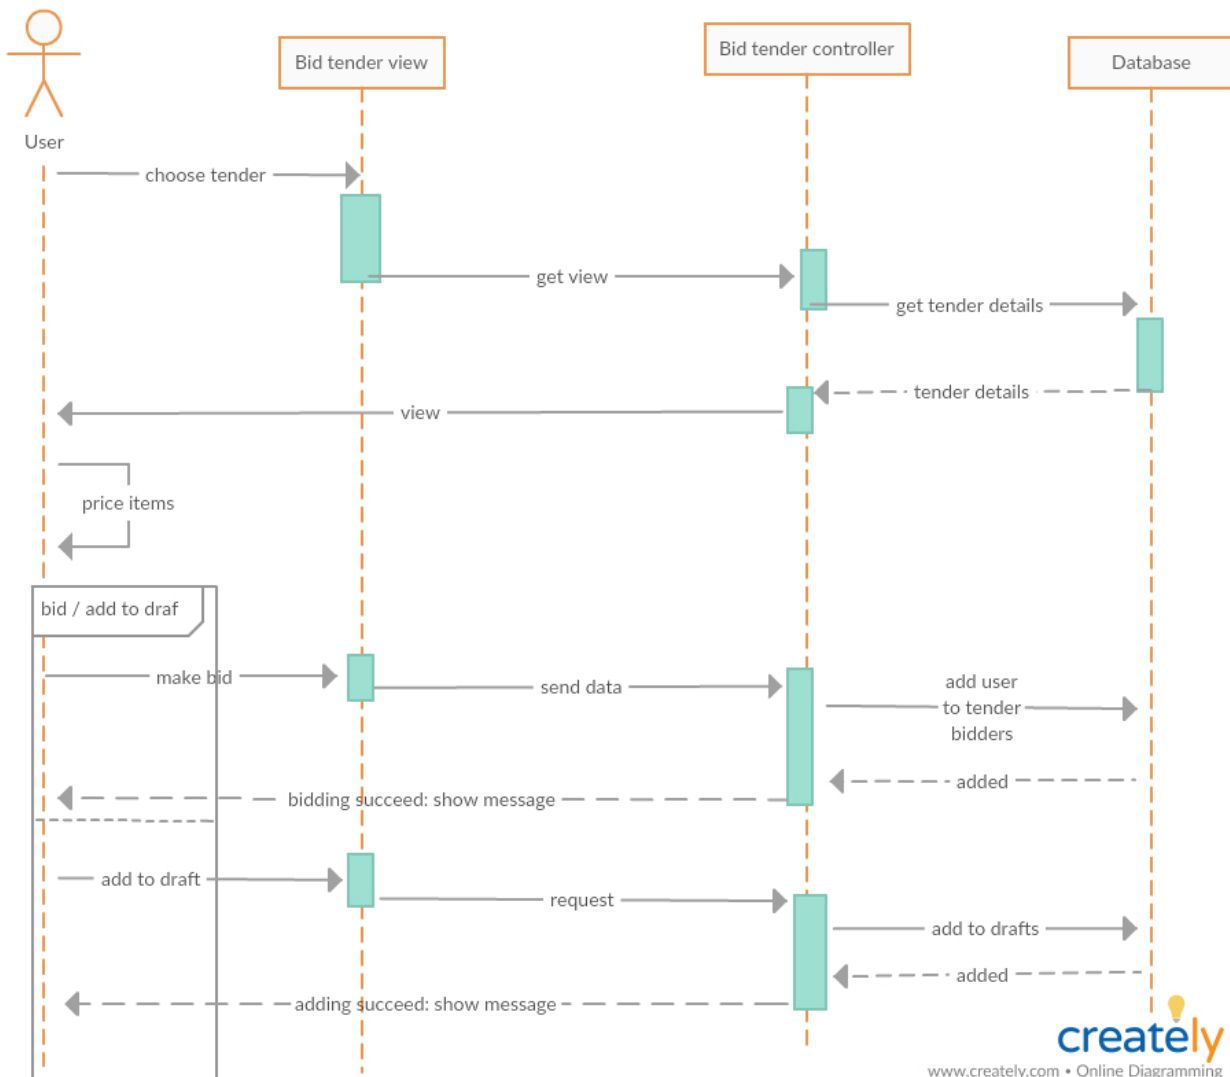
User

Bid tender view

Bid tender controller

Database

choose tender

get view

get tender details

tender details

view

price items

bid / add to draf

make bid

send data

add user to tender bidders

added

bidding succeed: show message

add to draft

request

add to drafts

added

adding succeed: show message

creately

www.creately.com • Online Diagramming